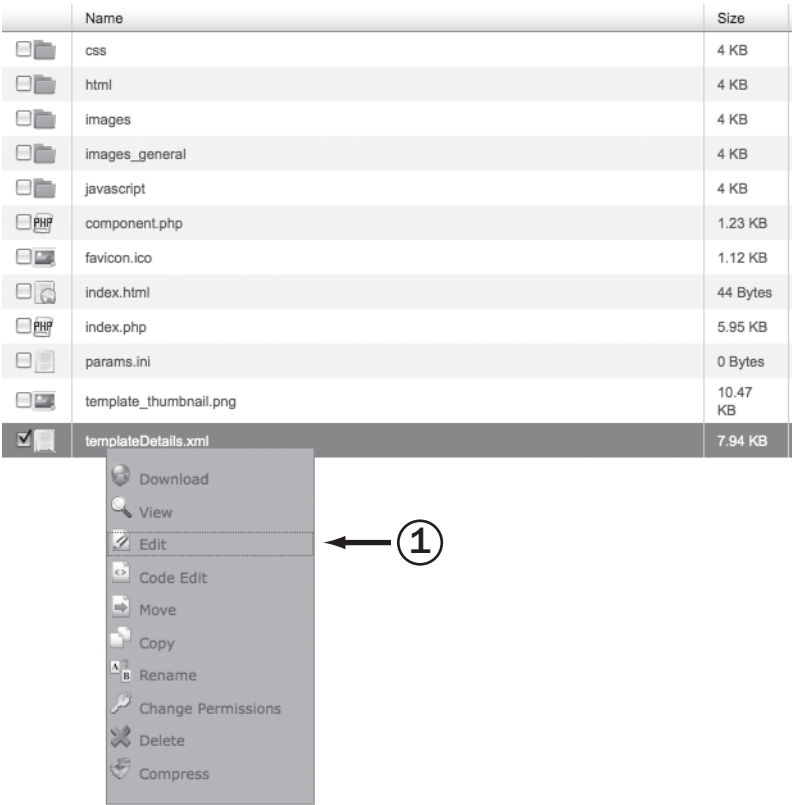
| | Name | Size |
|---|---|---|
| | css | 4 KB |
| | html | 4 KB |
| | images | 4 KB |
| | images_general | 4 KB |
| | javascript | 4 KB |
| PHP | component.php | 1.23 KB |
| | favicon.ico | 1.12 KB |
| | index.html | 44 Bytes |
| PHP | index.php | 5.95 KB |
| | params.ini | 0 Bytes |
| | template_thumbnail.png | 10.47 KB |
| ☑ | templateDetails.xml | 7.94 KB |

Download
View
Edit
Code Edit
Move
Copy
Rename
Change Permissions
Delete
Compress

1